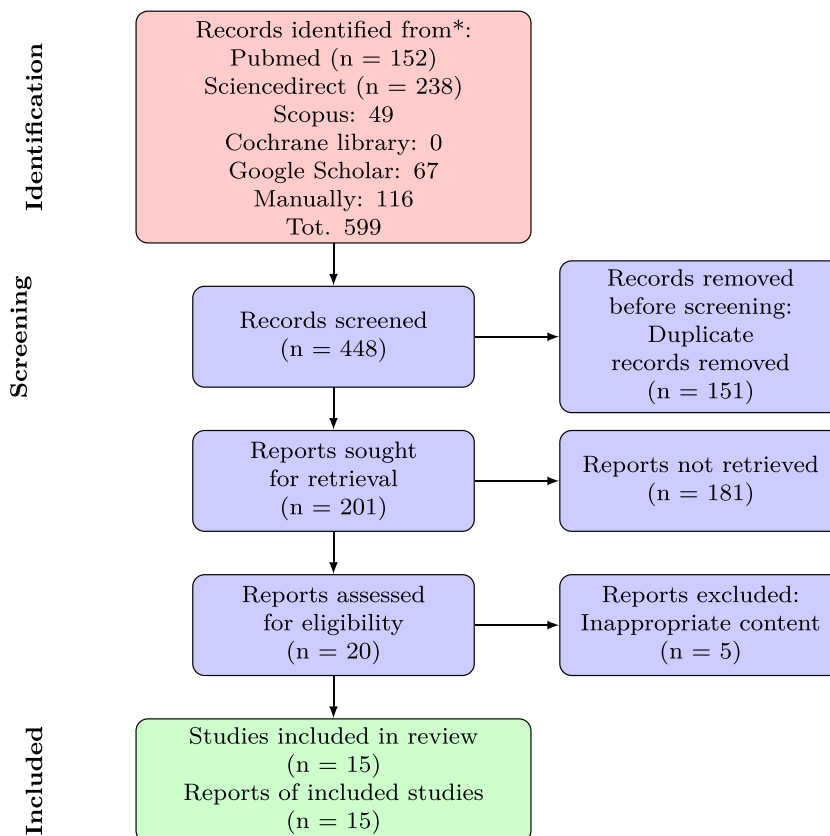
Identification

Records identified from*:
Pubmed (n = 152)
Sciencedirect (n = 238)
Scopus: 49
Cochrane library: 0
Google Scholar: 67
Manually: 116
Tot. 599

Screening

Records screened
(n = 448)

Records removed
before screening:
Duplicate
records removed
(n = 151)

Reports sought
for retrieval
(n = 201)

Reports not retrieved
(n = 181)

Reports assessed
for eligibility
(n = 20)

Reports excluded:
Inappropriate content
(n = 5)

Included

Studies included in review
(n = 15)
Reports of included studies
(n = 15)